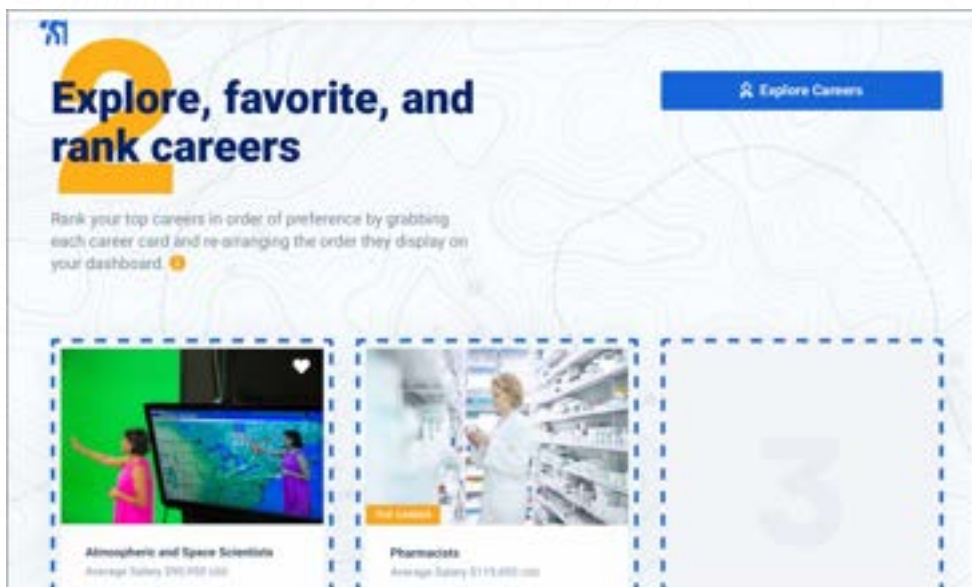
2

Explore, favorite, and rank careers

Explore Careers

Rank your top careers in order of preference by grabbing each career card and re-arranging the order they display on your dashboard.

Atmospheric and Space Scientists
Average Salary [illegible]

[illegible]

Pharmacists
Average Salary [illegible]

3